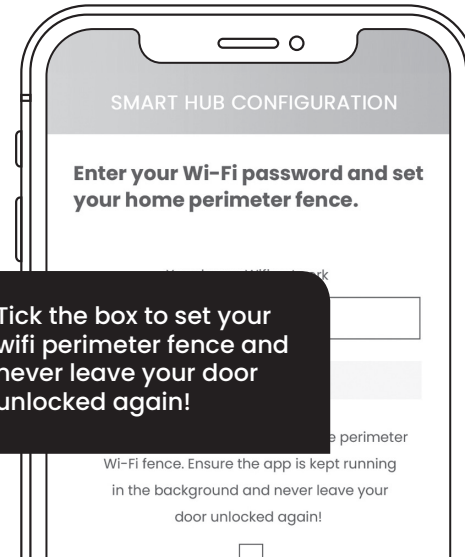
SMART HUB CONFIGURATION

Enter your Wi-Fi password and set your home perimeter fence.

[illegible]

Tick the box to set your wifi perimeter fence and never leave your door unlocked again!

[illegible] perimeter Wi-Fi fence. Ensure the app is kept running in the background and never leave your door unlocked again!